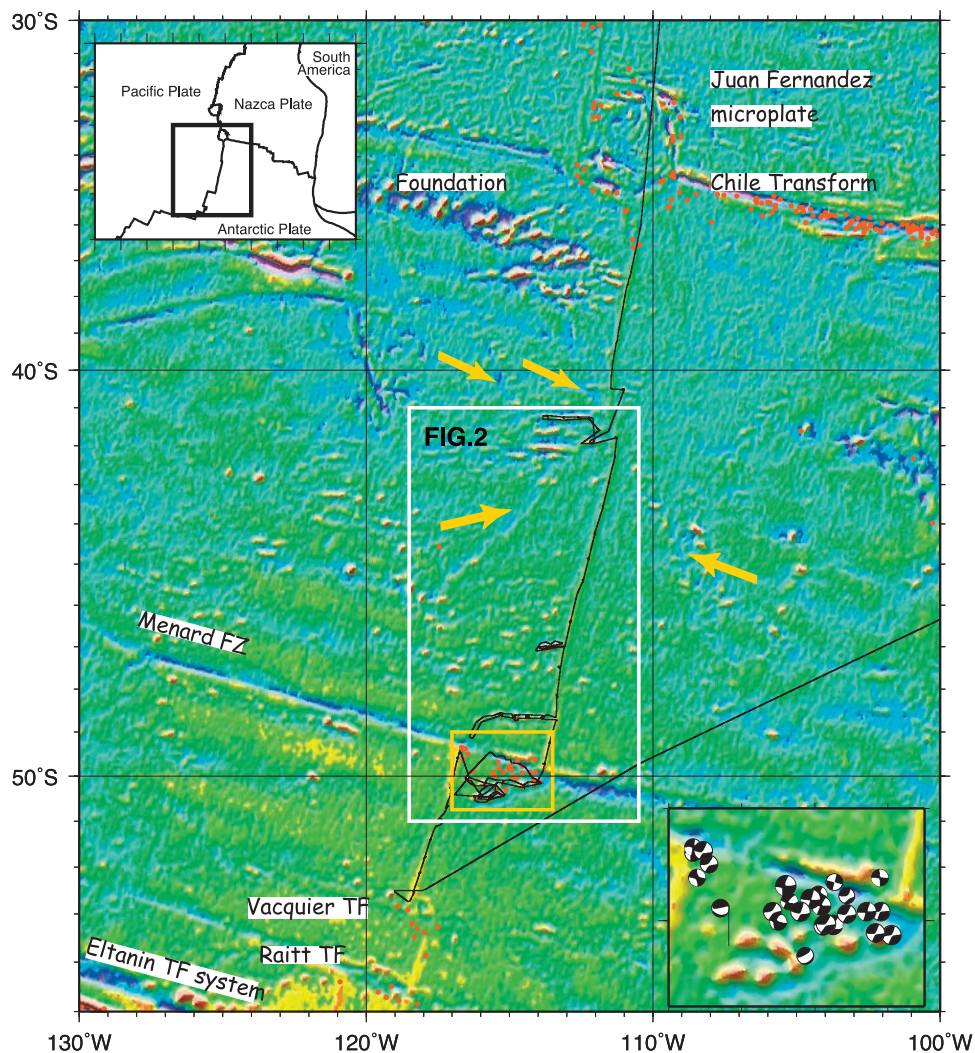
30°S

South America

Pacific Plate

Nazca Plate

Antarctic Plate

Juan Fernandez microplate

Foundation

Chile Transform

40°S

FIG.2

Menard FZ

50°S

Vacquier TF

Raitt TF

Eltanin TF system

130°W

120°W

110°W

100°W